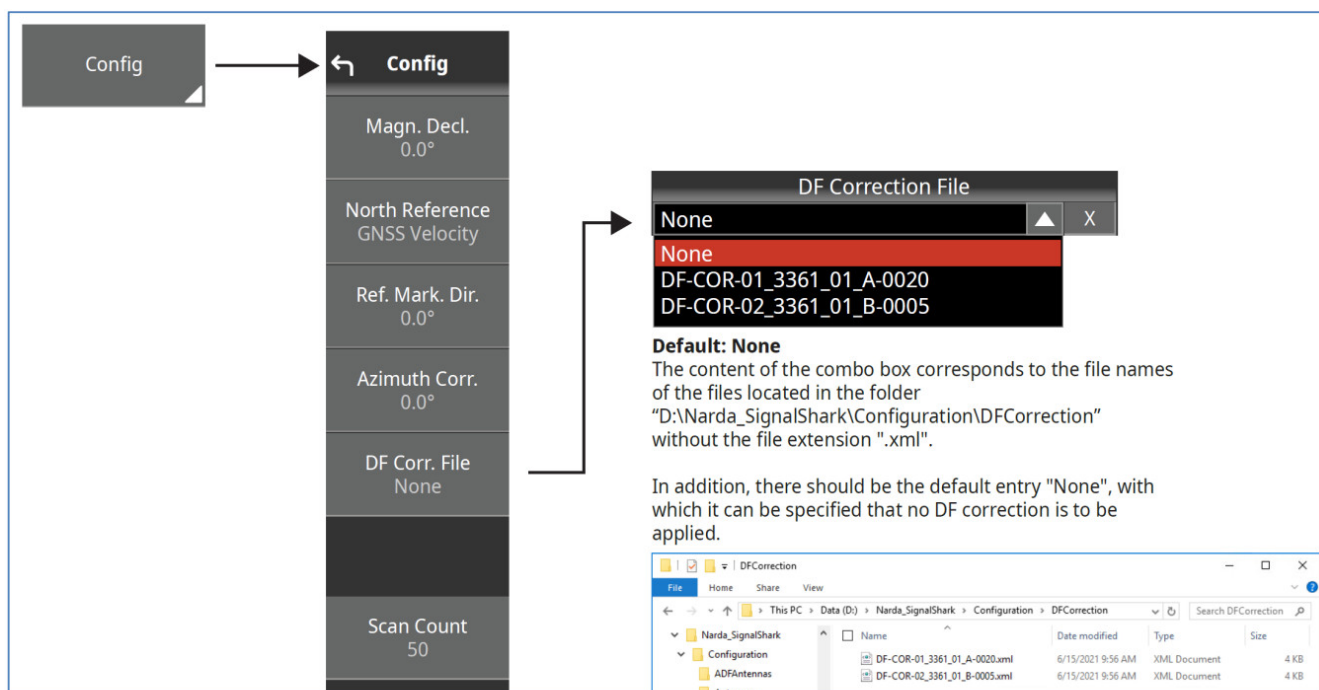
Config

Config

Magn. Decl.
0.0°

North Reference
GNSS Velocity

Ref. Mark. Dir.
0.0°

Azimuth Corr.
0.0°

DF Corr. File
None

Scan Count
50

DF Correction File

None

X

None
DF-COR-01_3361_01_A-0020
DF-COR-02_3361_01_B-0005

**Default: None**
The content of the combo box corresponds to the file names of the files located in the folder "D:\Narda_SignalShark\Configuration\DFCorrection" without the file extension ".xml".

In addition, there should be the default entry "None", with which it can be specified that no DF correction is to be applied.

DFCorrection

File Home Share View

This PC > Data (D:) > Narda_SignalShark > Configuration > DFCorrection

Search DFCorrection

Narda_SignalShark
Configuration
ADFAntennas

| Name | Date modified | Type | Size |
|---|---|---|---|
| DF-COR-01_3361_01_A-0020.xml | 6/15/2021 9:56 AM | XML Document | 4 KB |
| DF-COR-02_3361_01_B-0005.xml | 6/15/2021 9:56 AM | XML Document | 4 KB |